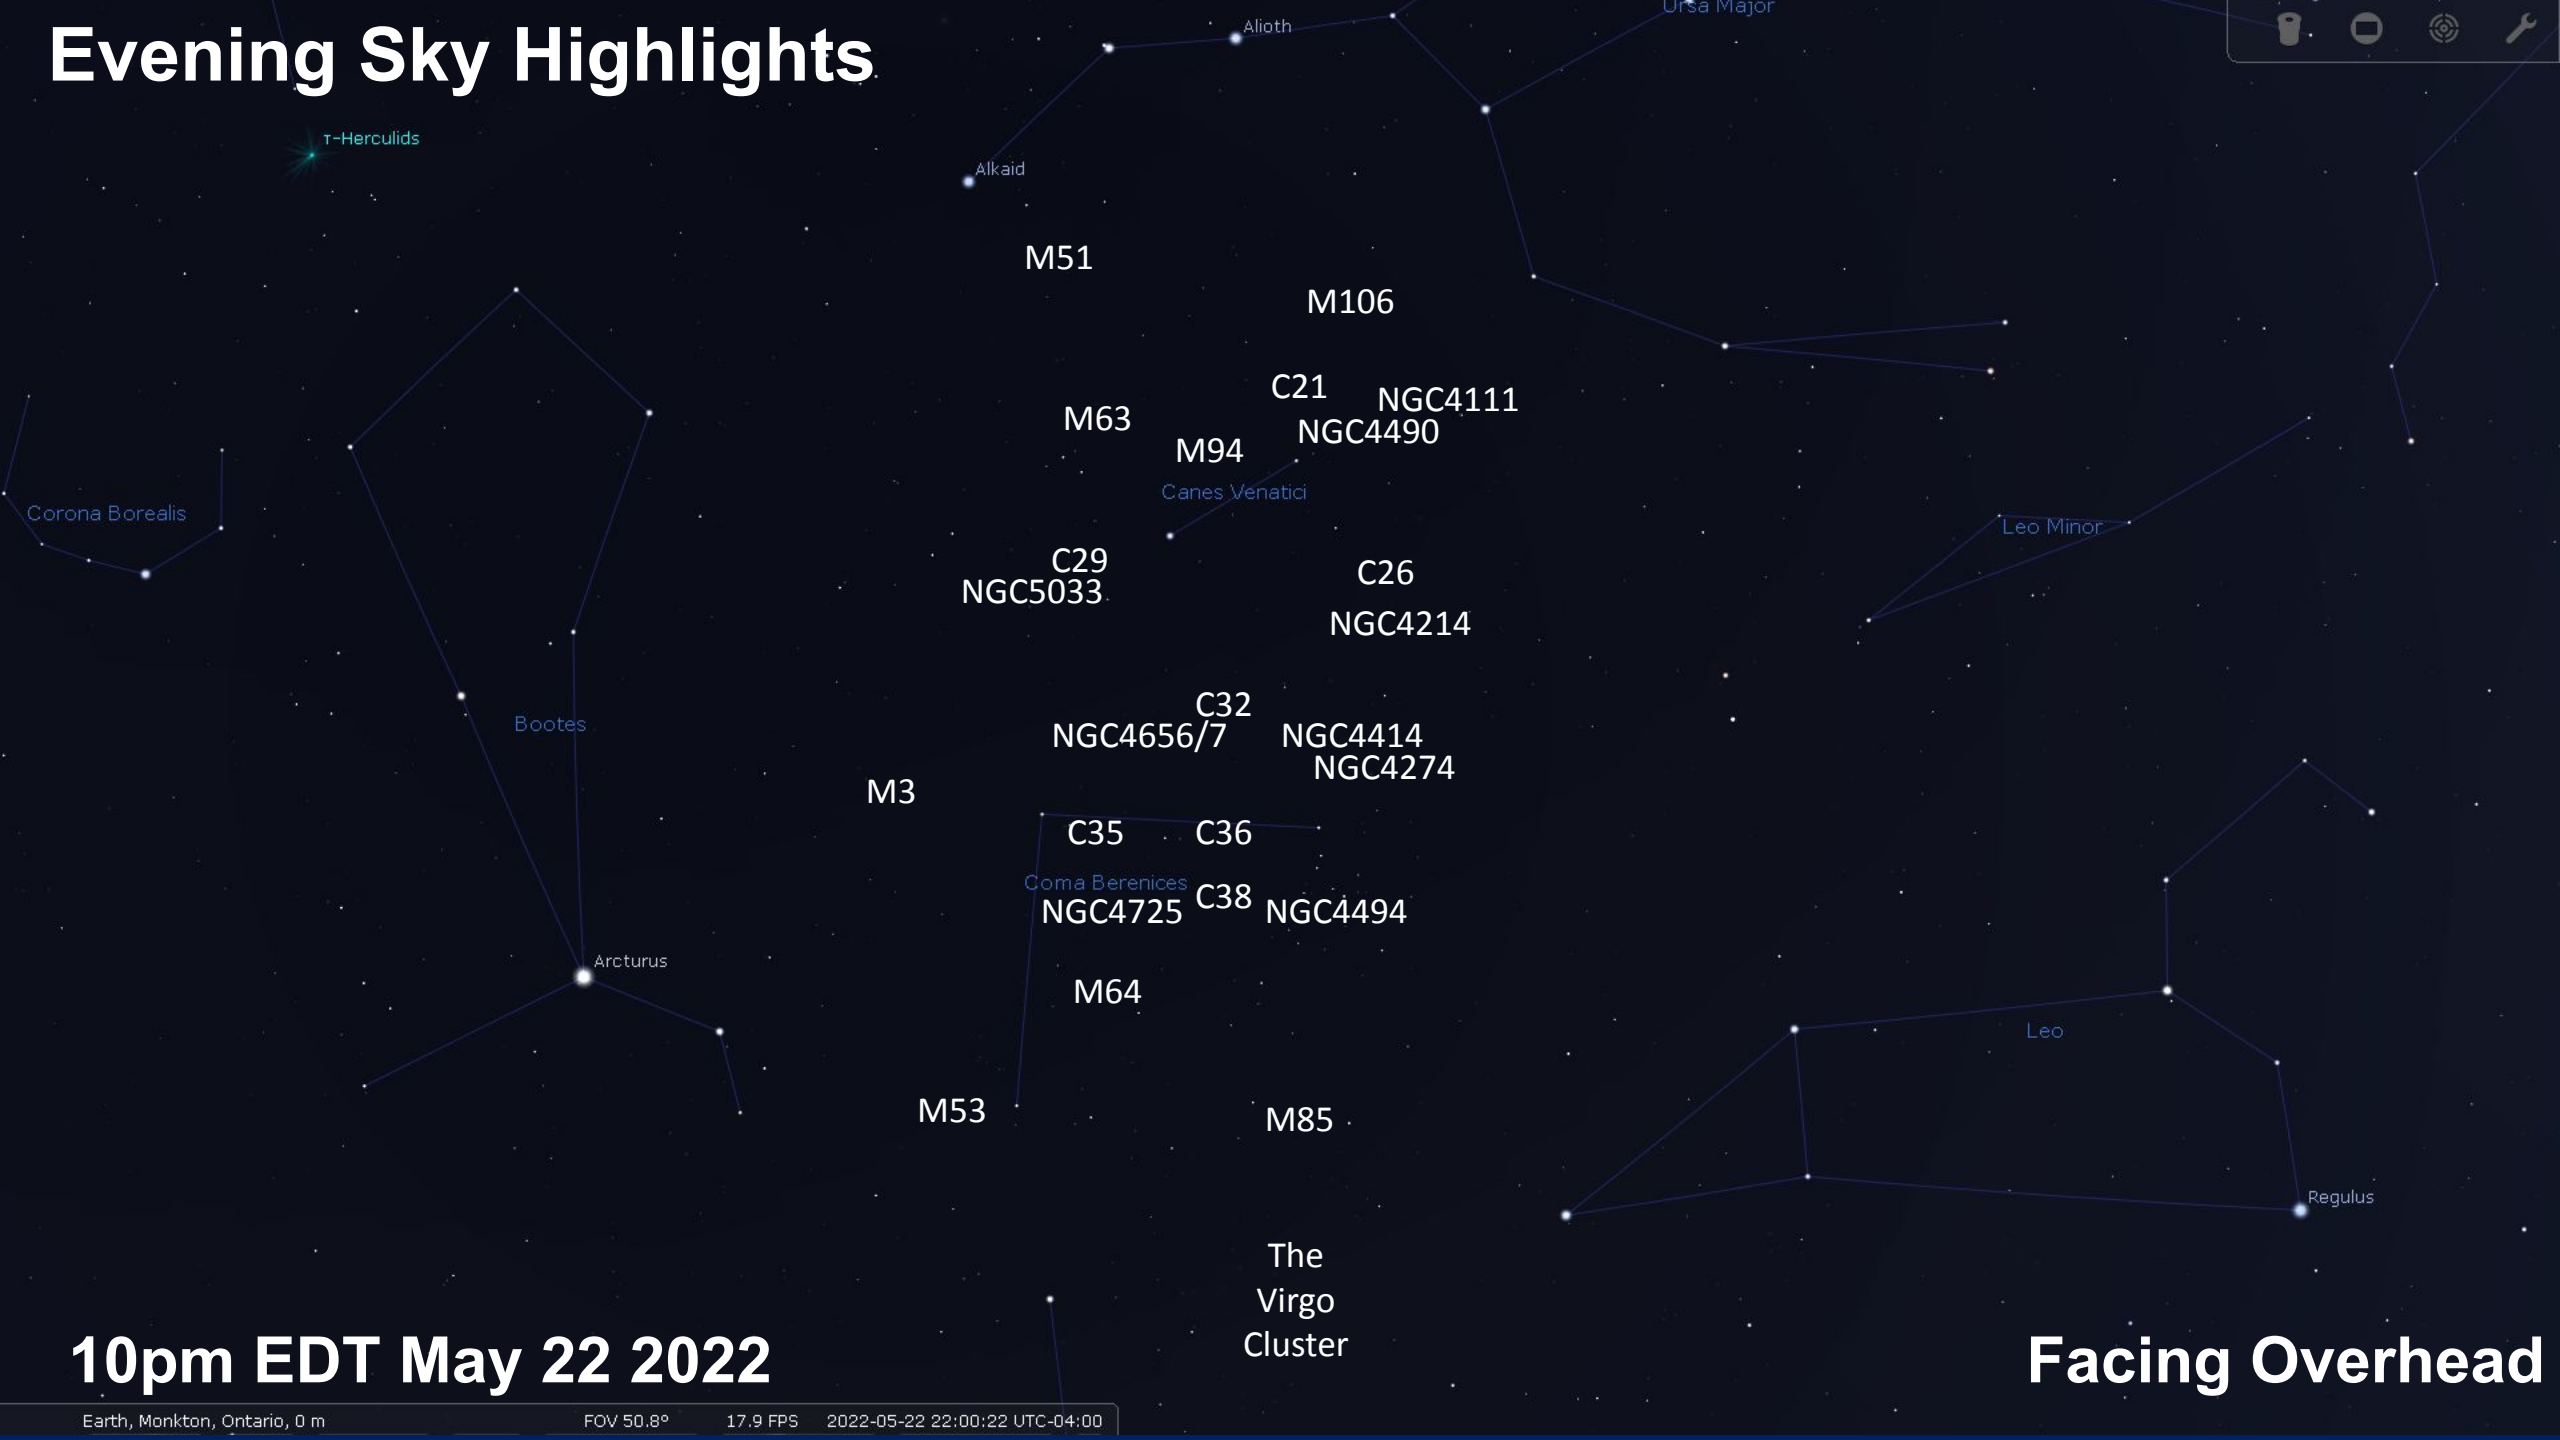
Evening Sky Highlights

τ-Herculids

Alioth

Ursa Major

Alkaid

M51

M106

C21

NGC4111

NGC4490

M63

M94

Canes Venatici

Corona Borealis

Leo Minor

C29

NGC5033

C26

NGC4214

C32

NGC4656/7

NGC4414

NGC4274

Bootes

M3

C35

C36

Coma Berenices

C38

NGC4725

NGC4494

Arcturus

M64

Leo

M53

M85

Regulus

The Virgo Cluster

10pm EDT May 22 2022

Facing Overhead

Earth, Monkton, Ontario, 0 m FOV 50.8° 17.9 FPS 2022-05-22 22:00:22 UTC-04:00